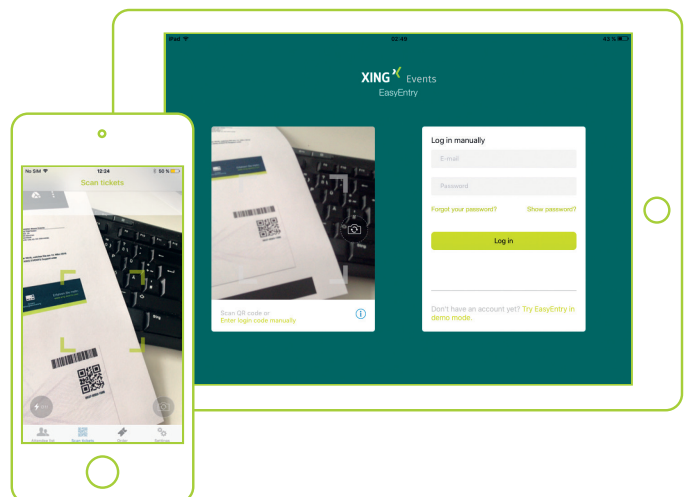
iPad
02:49
43 %

XING Events
EasyEntry

Scan QR code or
Enter login code manually

Log in manually
E-mail
Password
Forgot your password?
Show password?
Log in

Don't have an account yet? Try EasyEntry in demo mode.

No SIM
12:24
50 %
Scan tickets

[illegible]
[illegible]
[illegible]
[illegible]